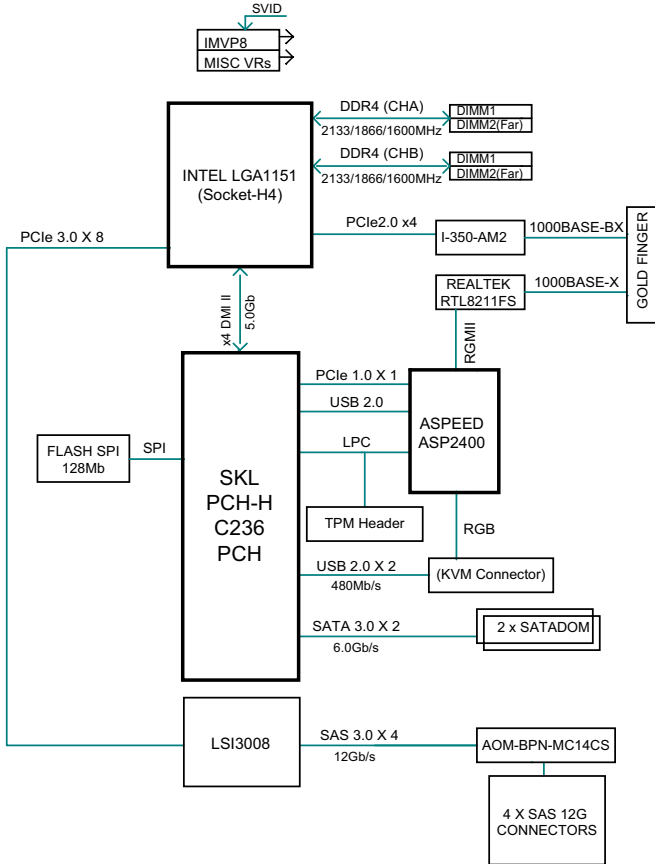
SVID
IMVP8
MISC VRs

INTEL LGA1151
(Socket-H4)

DDR4 (CHA)
2133/1866/1600MHz
DIMM1
DIMM2(Far)

DDR4 (CHB)
2133/1866/1600MHz
DIMM1
DIMM2(Far)

PCIe 3.0 X 8

PCIe2.0 x4
I-350-AM2
1000BASE-BX
GOLD FINGER

REALTEK
RTL8211FS
1000BASE-X

RGMII

x4 DMI II
5.0Gb

PCIe 1.0 X 1
USB 2.0
LPC
ASPEED
ASP2400

FLASH SPI
128Mb
SPI

SKL
PCH-H
C236
PCH

TPM Header

RGB

USB 2.0 X 2
480Mb/s
(KVM Connector)

SATA 3.0 X 2
6.0Gb/s
2 x SATADOM

LSI3008
SAS 3.0 X 4
12Gb/s
AOM-BPN-MC14CS

4 X SAS 12G
CONNECTORS